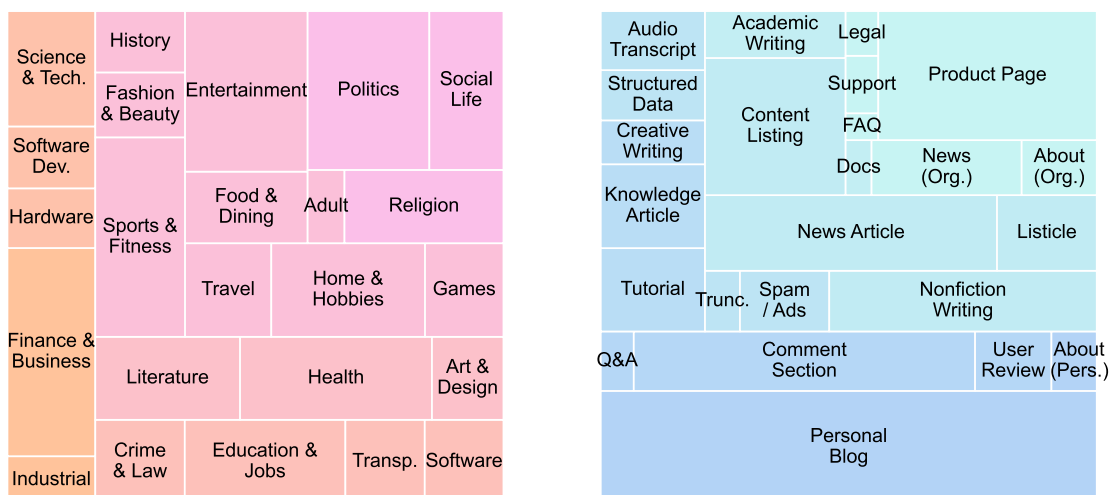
Science & Tech.

Software Dev.

Hardware

Finance & Business

Industrial

History

Fashion & Beauty

Sports & Fitness

Entertainment

Politics

Social Life

Food & Dining

Adult

Religion

Travel

Home & Hobbies

Games

Literature

Health

Art & Design

Crime & Law

Education & Jobs

Transp.

Software

Audio Transcript

Academic Writing

Legal

Structured Data

Support

Product Page

Content Listing

Creative Writing

FAQ

Knowledge Article

Docs

News (Org.)

About (Org.)

News Article

Listicle

Tutorial

Trunc.

Spam / Ads

Nonfiction Writing

Q&A

Comment Section

User Review

About (Pers.)

Personal Blog